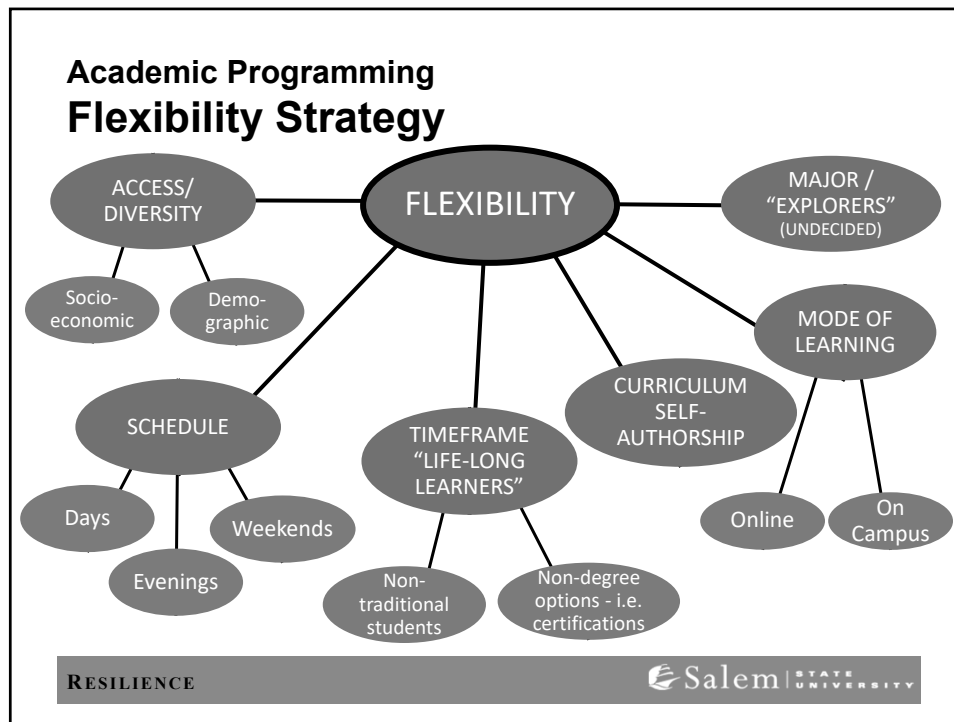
Academic Programming
Flexibility Strategy

FLEXIBILITY

ACCESS/ DIVERSITY

Socio-economic

Demo-graphic

MAJOR / "EXPLORERS" (UNDECIDED)

MODE OF LEARNING

Online

On Campus

CURRICULUM SELF-AUTHORSHIP

SCHEDULE

Days

Evenings

Weekends

TIMEFRAME "LIFE-LONG LEARNERS"

Non-traditional students

Non-degree options - i.e. certifications

RESILIENCE

Salem STATE UNIVERSITY